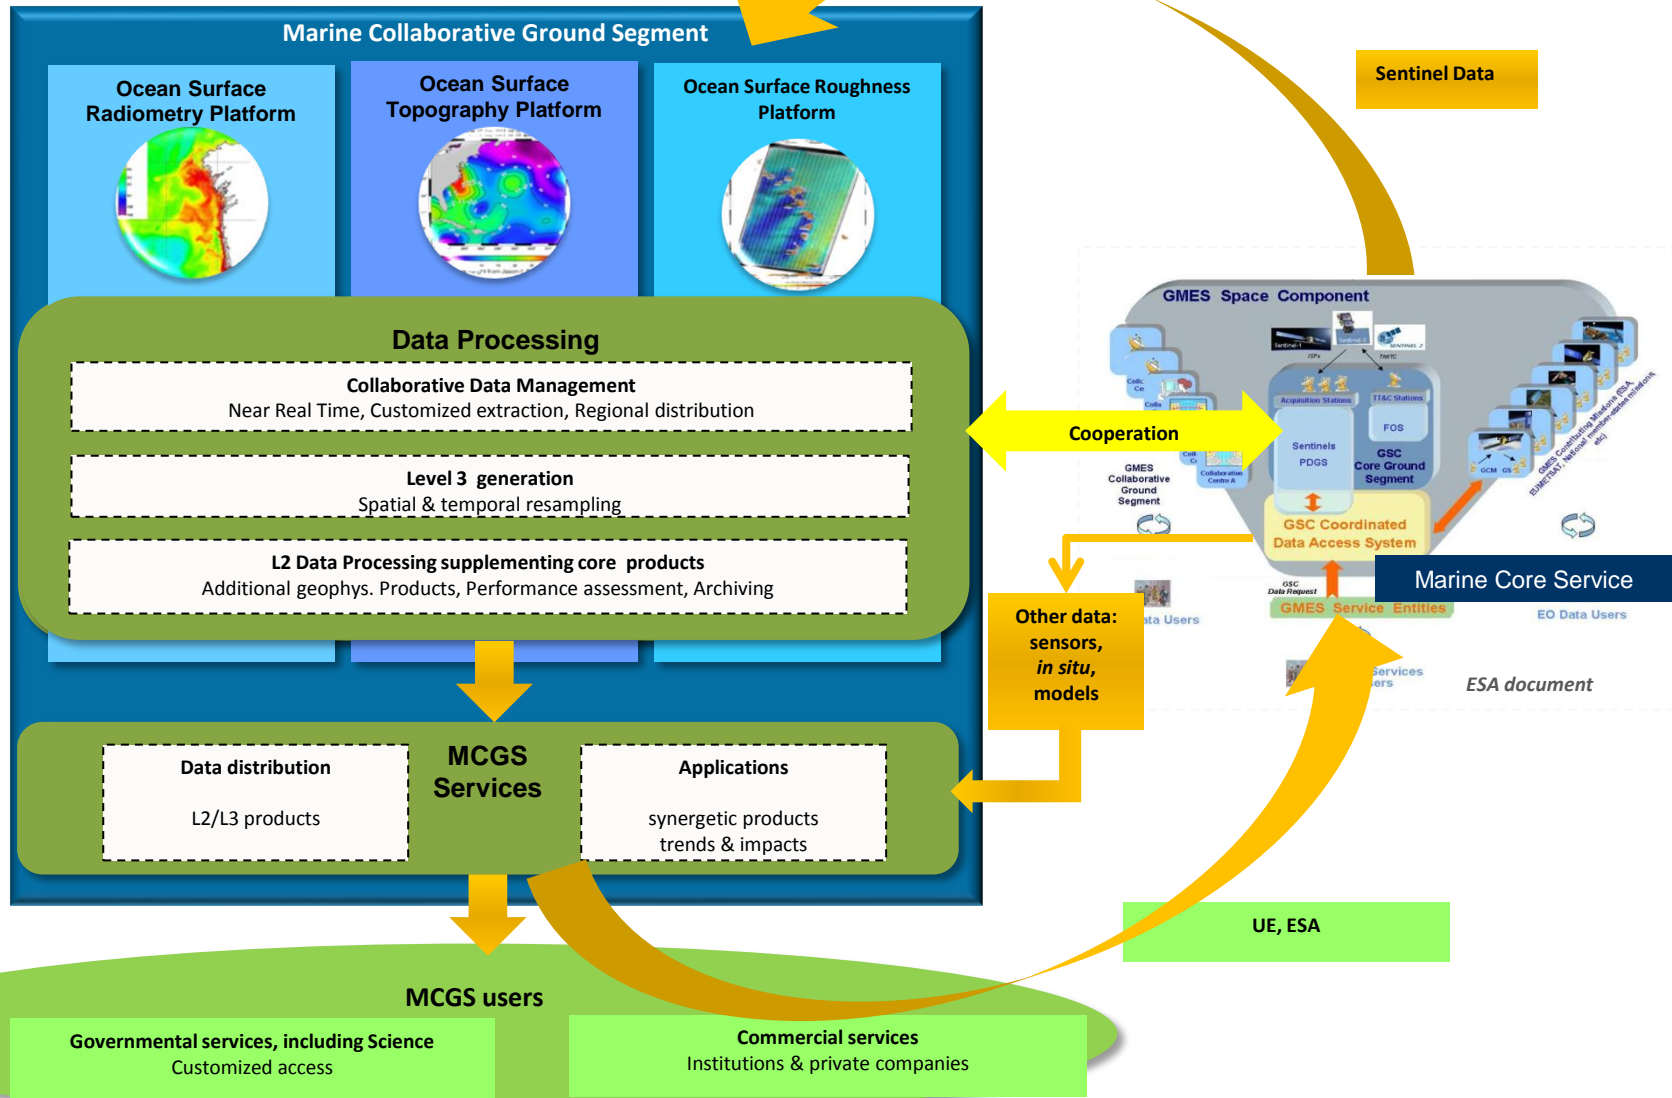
Marine Collaborative Ground Segment

Ocean Surface Radiometry Platform

Ocean Surface Topography Platform

Ocean Surface Roughness Platform

Sentinel Data

Data Processing

Collaborative Data Management
Near Real Time, Customized extraction, Regional distribution

Level 3 generation
Spatial & temporal resampling

L2 Data Processing supplementing core products
Additional geophys. Products, Performance assessment, Archiving

Cooperation

GMES Space Component

Acquisition Stations

TT&C Stations

FOS

Sentinels PDGS

GSC Core Ground Segment

GMES Collaborative Ground Segment

Collaborative Centre A

GSC Coordinated Data Access System

GSC Data Request

GMES Service Entities

Marine Core Service

EO Data Users

ata Users

Services
ers

GMES Contributing Missions (ESA, EUMETSAT, National member-state missions etc)

GCM GS

ESA document

Other data: sensors, *in situ*, models

MCGS Services

Data distribution

L2/L3 products

Applications

synergetic products
trends & impacts

UE, ESA

MCGS users

Governmental services, including Science
Customized access

Commercial services
Institutions & private companies